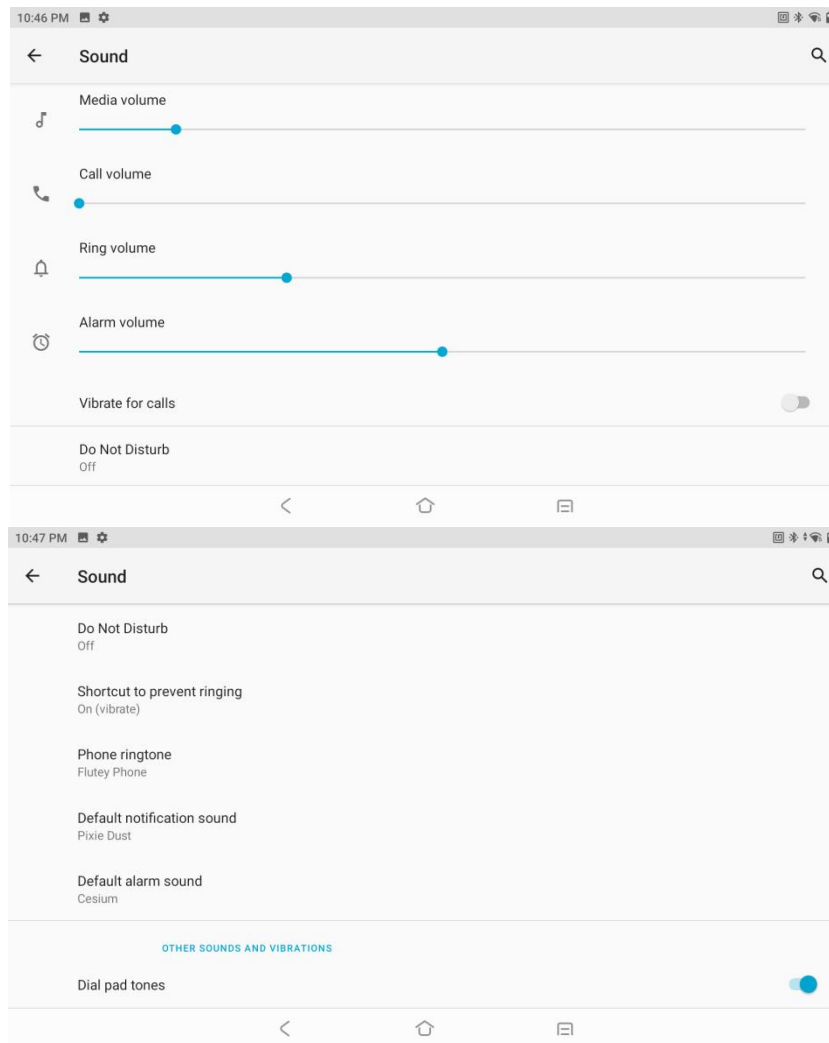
10:46 PM

Sound

Media volume

Call volume

Ring volume

Alarm volume

Vibrate for calls

Do Not Disturb
Off

10:47 PM

Sound

Do Not Disturb
Off

Shortcut to prevent ringing
On (vibrate)

Phone ringtone
Flutey Phone

Default notification sound
Pixie Dust

Default alarm sound
Cesium

OTHER SOUNDS AND VIBRATIONS

Dial pad tones